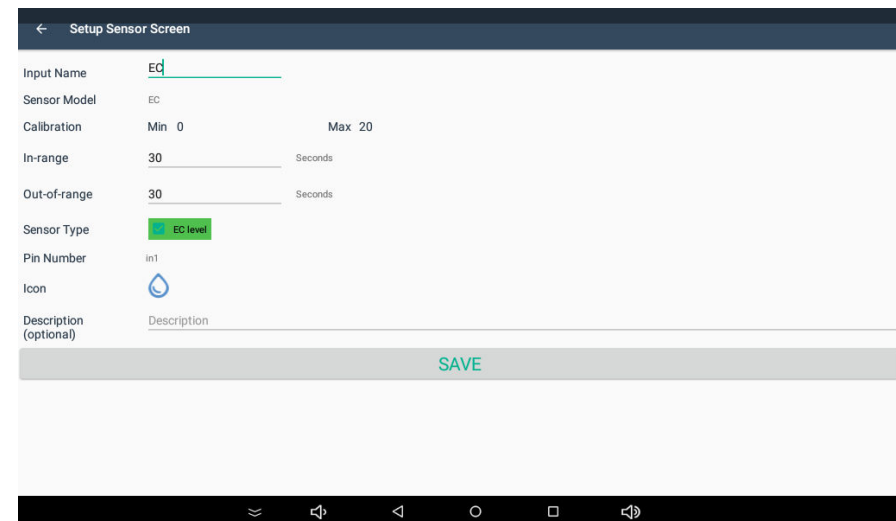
← Setup Sensor Screen

Input Name EC

Sensor Model EC

Calibration Min 0 Max 20

In-range 30 Seconds

Out-of-range 30 Seconds

Sensor Type EC level

Pin Number in1

Icon

Description (optional) Description

SAVE